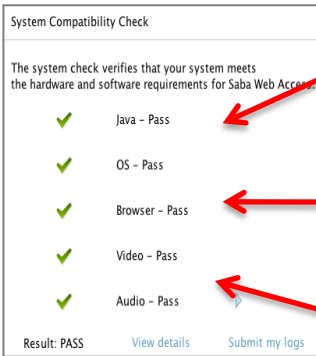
System Compatibility Check

The system check verifies that your system meets the hardware and software requirements for Saba Web Access.

Java - Pass

OS - Pass

Browser - Pass

Video - Pass

Audio - Pass

Result: PASS View details Submit my logs